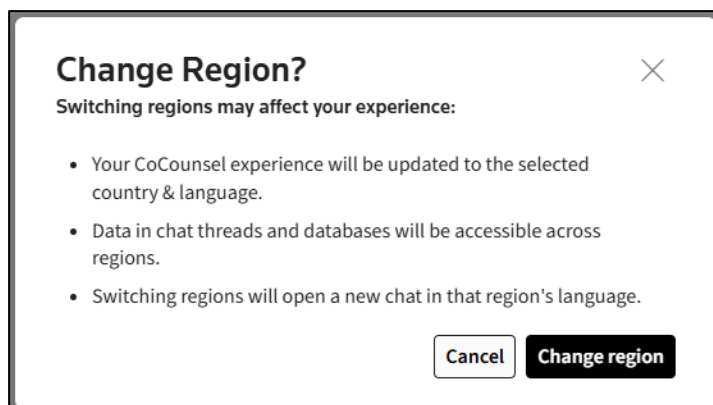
Change Region?

Switching regions may affect your experience:

- Your CoCounsel experience will be updated to the selected country & language.
- Data in chat threads and databases will be accessible across regions.
- Switching regions will open a new chat in that region's language.

Cancel Change region